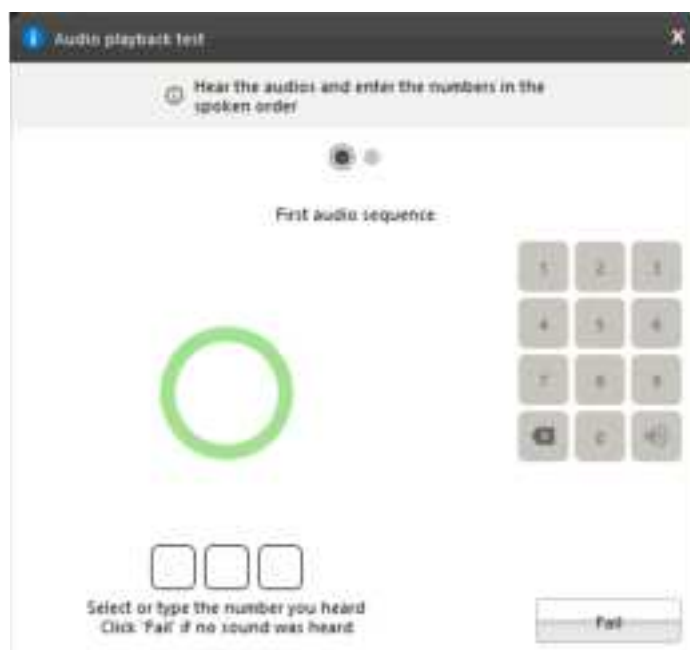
Audio playback test

Hear the audios and enter the numbers in the spoken order

First audio sequence

| 1 | 2 | 3 |
|---|---|---|
| 4 | 5 | 6 |
| 7 | 8 | 9 |
|  | C |  |

Select or type the number you heard
Click 'Fail' if no sound was heard

Fail